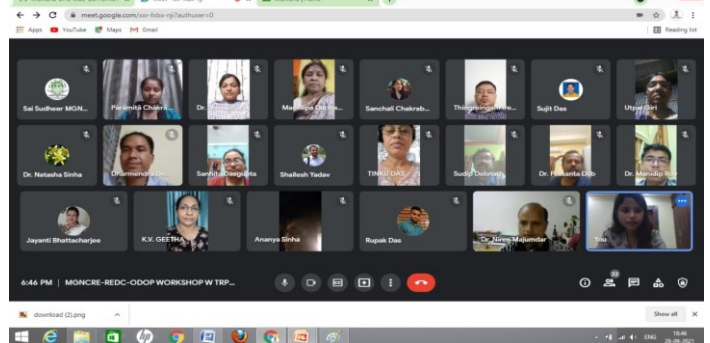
meet.google.com/sxr-fxbx-vjj?authuser=0

Apps YouTube Maps Gmail

Reading list

Sai Sudheer MGN...
Paramita Chakra...
Dr. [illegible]
Madhupa Dasgu...
Sanchali Chakrab...
Thingnganing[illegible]
Sujit Das
Utpal Giri

Dr. Natasha Sinha
Dharmendra De...
Sanhita Dasgupta
Shailesh Yadav
TINKU DAS
Sudip Debnath
Dr. Prasanta Deb
Dr. Manidip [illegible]

Jayanti Bhattacharjee
K.V. GEETHA
Ananya Sinha
Rupak Das
Dr. Niren Majumdar
You

6:46 PM | MGNCRE-REDC-ODOP WORKSHOP W TRP...

23

download (2).png

Show all

ENG 18:46 25-09-2021